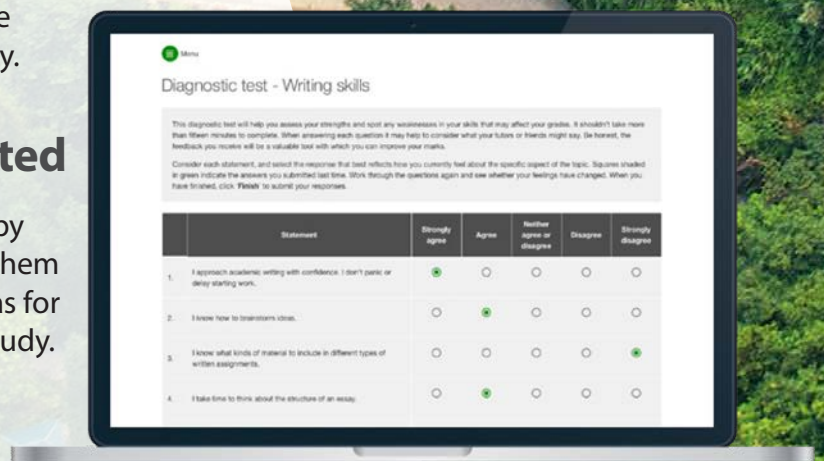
e
y.

ted

by
hem
ns for
udy.

Menu

Diagnostic test - Writing skills

This diagnostic test will help you assess your strengths and spot any weaknesses in your skills that may affect your grades. It shouldn't take more than fifteen minutes to complete. When answering each question it may help to consider what your tutors or friends might say. Be honest, the feedback you receive will be a valuable tool with which you can improve your marks.

Consider each statement, and select the response that best reflects how you currently feel about the specific aspect of the topic. Squares shaded in green indicate the answers you submitted last time. Work through the questions again and see whether your feelings have changed. When you have finished, click 'Finish' to submit your responses.

| | Statement | Strongly agree | Agree | Neither agree or disagree | Disagree | Strongly disagree |
|---|---|---|---|---|---|---|
| 1. | I approach academic writing with confidence. I don't panic or delay starting work. | | | | | |
| 2. | I know how to brainstorm ideas. | | | | | |
| 3. | I know what kinds of material to include in different types of written assignments. | | | | | |
| 4. | I take time to think about the structure of an essay. | | | | | |